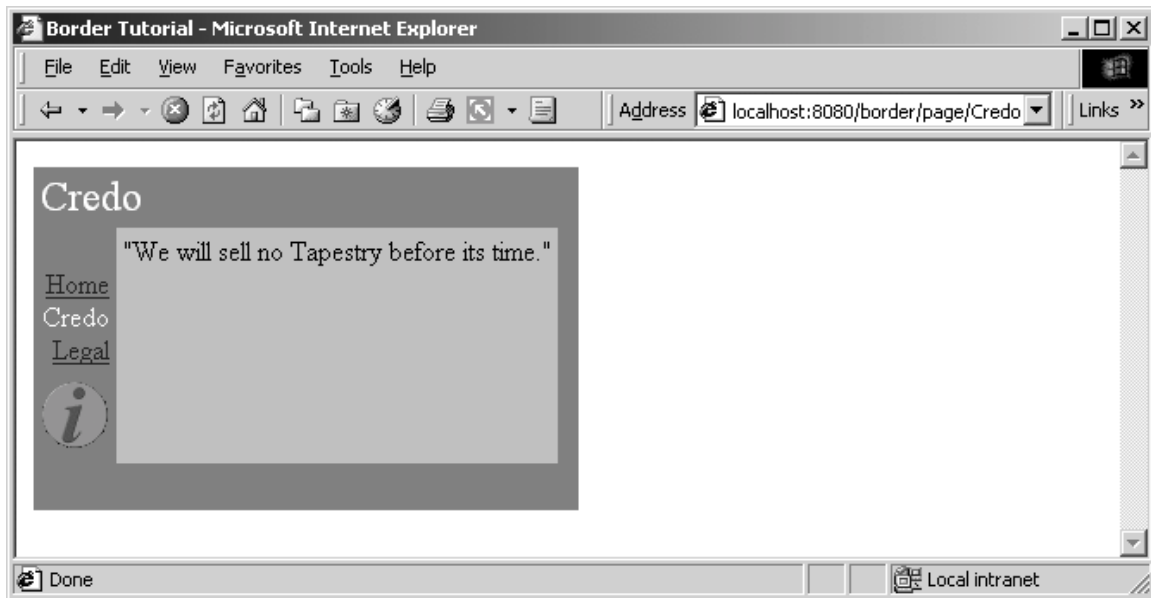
Border Tutorial - Microsoft Internet Explorer

File Edit View Favorites Tools Help

Address localhost:8080/border/page/Credo

Links »

Credo

"We will sell no Tapestry before its time."

Home
Credo
Legal

Done

Local intranet